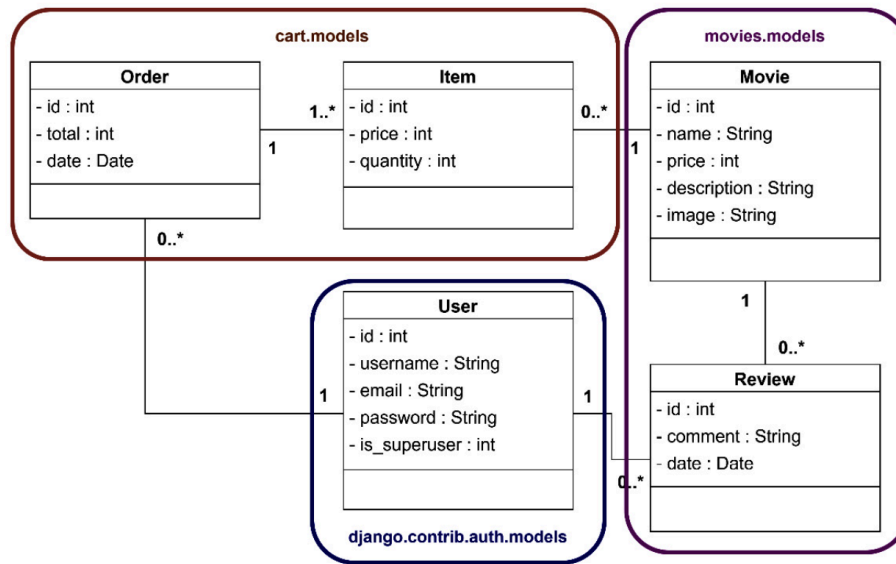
cart.models

movies.models

Order
- id : int
- total : int
- date : Date

Item
- id : int
- price : int
- quantity : int

Movie
- id : int
- name : String
- price : int
- description : String
- image : String

1..*

1

0..*

1

0..*

User
- id : int
- username : String
- email : String
- password : String
- is_superuser : int

1

0..*

Review
- id : int
- comment : String
- date : Date

1

1

0..*

django.contrib.auth.models